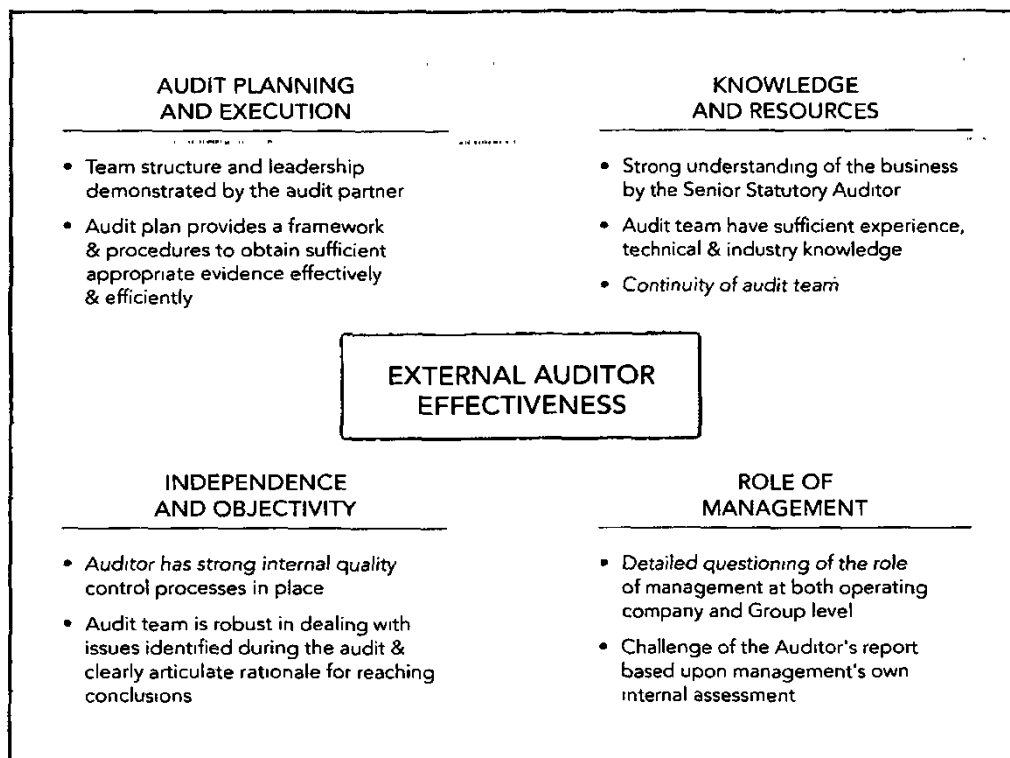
AUDIT PLANNING AND EXECUTION

- Team structure and leadership demonstrated by the audit partner
- Audit plan provides a framework & procedures to obtain sufficient appropriate evidence effectively & efficiently

KNOWLEDGE AND RESOURCES

- Strong understanding of the business by the Senior Statutory Auditor
- Audit team have sufficient experience, technical & industry knowledge
- Continuity of audit team

EXTERNAL AUDITOR EFFECTIVENESS

INDEPENDENCE AND OBJECTIVITY

- Auditor has strong internal quality control processes in place
- Audit team is robust in dealing with issues identified during the audit & clearly articulate rationale for reaching conclusions

ROLE OF MANAGEMENT

- Detailed questioning of the role of management at both operating company and Group level
- Challenge of the Auditor's report based upon management's own internal assessment